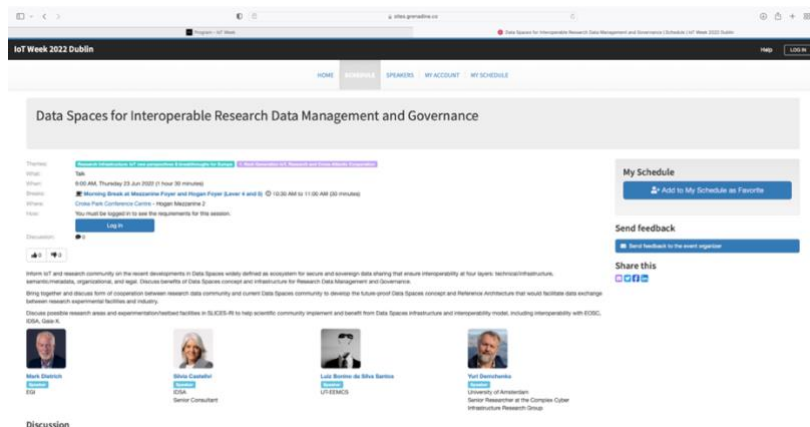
sites.grenadine.co

Program - IoT Week

Data Spaces for Interoperable Research Data Management and Governance | Schedule | IoT Week 2022 Dublin

IoT Week 2022 Dublin

Help LOG IN

HOME SCHEDULE SPEAKERS MY ACCOUNT MY SCHEDULE

Data Spaces for Interoperable Research Data Management and Governance

Themes: Research Infrastructure: IoT new perspectives & breakthroughs for Europe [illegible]
What: Talk
When: 9:00 AM, Thursday 23 Jun 2022 (1 hour 30 minutes)
Breaks: Morning Break at Mezzanine Foyer and Hogan Foyer (Level 4 and 6) 10:30 AM to 11:00 AM (30 minutes)
Where: Croke Park Conference Centre - Hogan Mezzanine 2
How: You must be logged in to see the requirements for this session.

Log In

Discussion: 0

0 0

Inform IoT and research community on the recent developments in Data Spaces widely defined as ecosystem for secure and sovereign data sharing that ensure interoperability at four layers: technical/infrastructure, semantic/metadata, organizational, and legal. Discuss benefits of Data Spaces concept and infrastructure for Research Data Management and Governance.

Bring together and discuss form of cooperation between research data community and current Data Spaces community to develop the future-proof Data Spaces concept and Reference Architecture that would facilitate data exchange between research experimental facilities and industry.

Discuss possible research areas and experimentation/testbed facilities in SLICES-RI to help scientific community implement and benefit from Data Spaces infrastructure and interoperability model, including interoperability with EOSC, IDSA, Gaia-X.

Mark Dietrich
Speaker
EGI

Silvia Castellvi
Speaker
IDSA
Senior Consultant

Luiz Bonino da Silva Santos
Speaker
UT-EEMCS

Yuri Demchenko
Speaker
University of Amsterdam
Senior Researcher at the Complex Cyber Infrastructure Research Group

Discussion

My Schedule

Add to My Schedule as Favorite

Send feedback

Send feedback to the event organizer

Share this